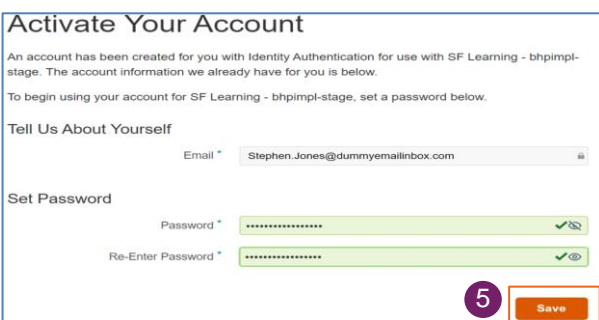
Activate Your Account

An account has been created for you with Identity Authentication for use with SF Learning - bhpimpl-stage. The account information we already have for you is below.

To begin using your account for SF Learning - bhpimpl-stage, set a password below.

Tell Us About Yourself

Email * Stephen.Jones@dummyemailinbox.com

Set Password

Password * •••••••••••••••••

Re-Enter Password * •••••••••••••••••

5

Save